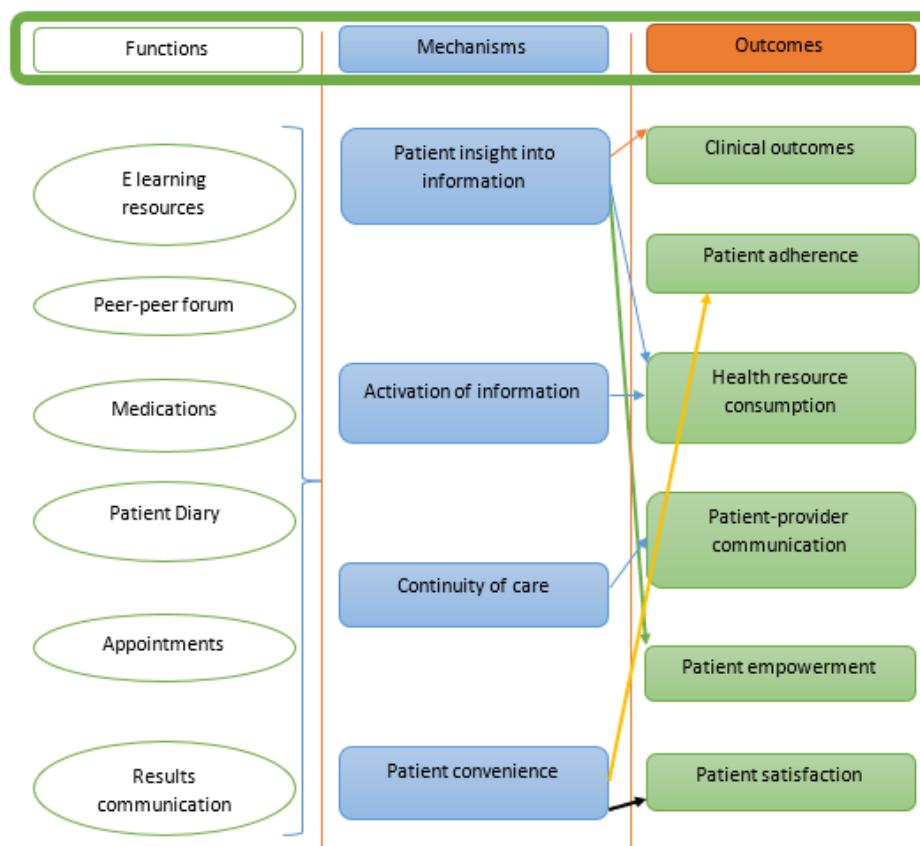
Functions

Mechanisms

Outcomes

E learning resources

Peer-peer forum

Medications

Patient Diary

Appointments

Results communication

Patient insight into information

Activation of information

Continuity of care

Patient convenience

Clinical outcomes

Patient adherence

Health resource consumption

Patient-provider communication

Patient empowerment

Patient satisfaction